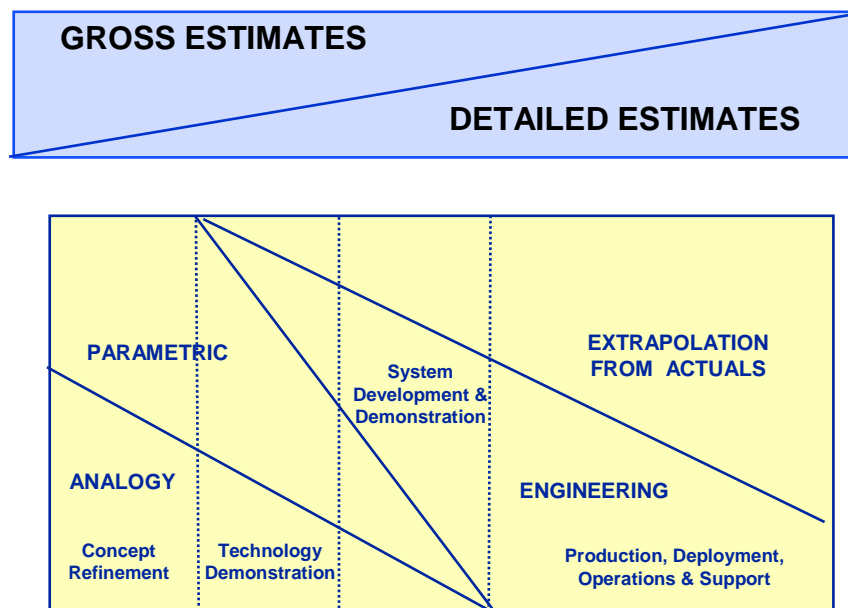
GROSS ESTIMATES

DETAILED ESTIMATES

PARAMETRIC

System Development & Demonstration

EXTRAPOLATION FROM ACTUALS

ANALOGY

ENGINEERING

Concept Refinement

Technology Demonstration

Production, Deployment, Operations & Support